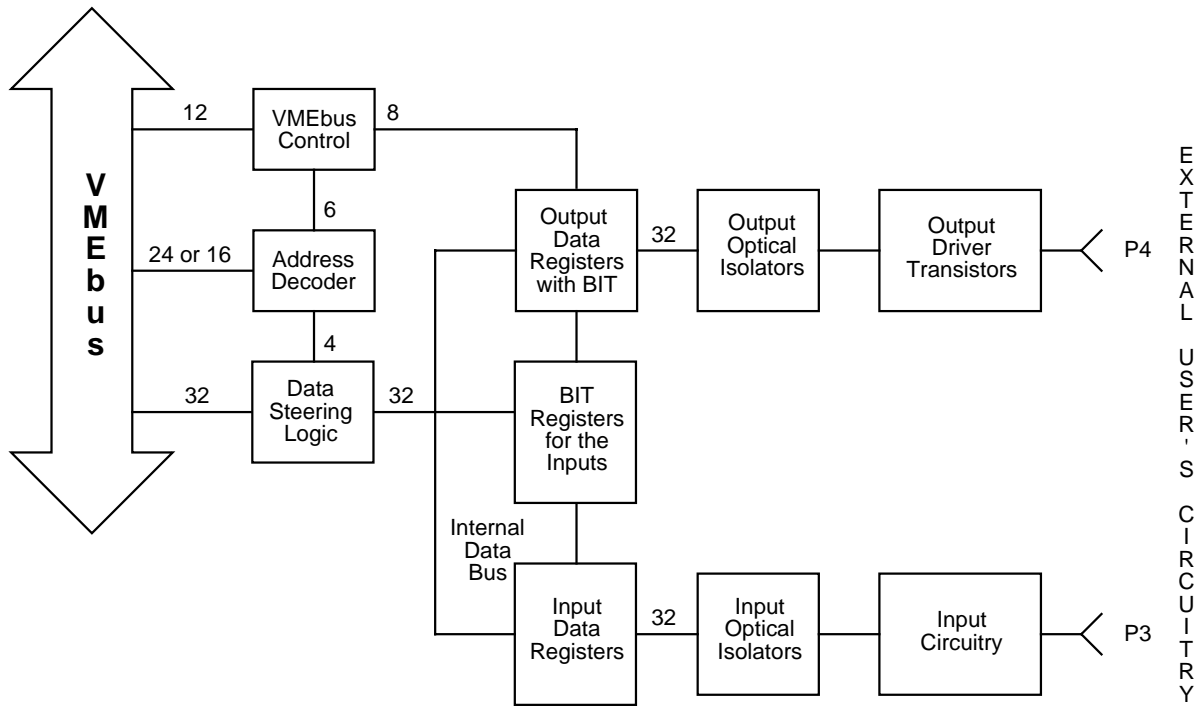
VMEbus

12

VMEbus Control

8

6

24 or 16

Address Decoder

4

32

Data Steering Logic

32

Output Data Registers with BIT

32

Output Optical Isolators

Output Driver Transistors

P4

BIT Registers for the Inputs

Internal Data Bus

Input Data Registers

32

Input Optical Isolators

Input Circuitry

P3

EXTERNAL USER'S CIRCUITRY